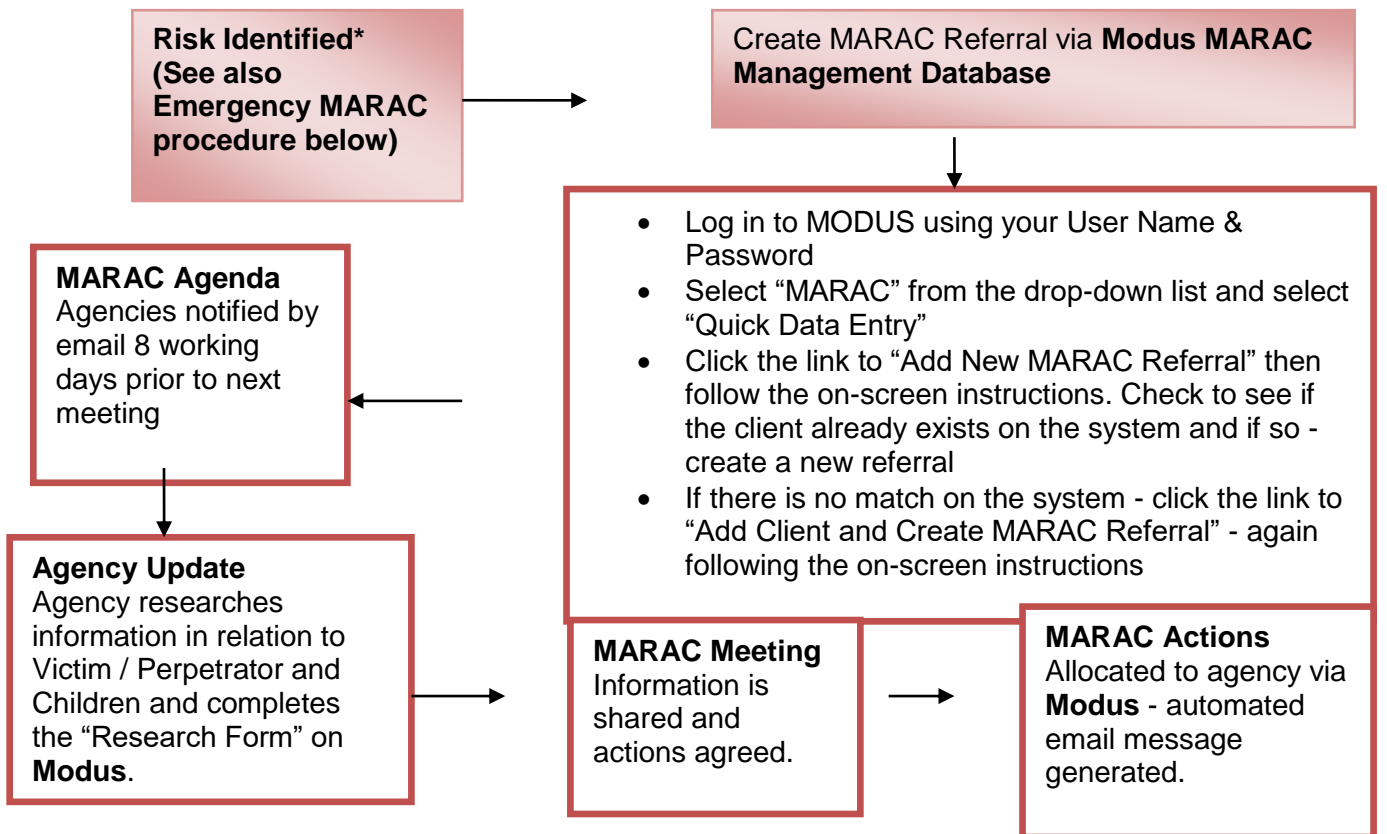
**Risk Identified* (See also Emergency MARAC procedure below)**

Create MARAC Referral via **Modus MARAC Management Database**

- Log in to MODUS using your User Name & Password
- Select “MARAC” from the drop-down list and select “Quick Data Entry”
- Click the link to “Add New MARAC Referral” then follow the on-screen instructions. Check to see if the client already exists on the system and if so - create a new referral
- If there is no match on the system - click the link to “Add Client and Create MARAC Referral” - again following the on-screen instructions

**MARAC Agenda**
Agencies notified by email 8 working days prior to next meeting

**Agency Update**
Agency researches information in relation to Victim / Perpetrator and Children and completes the “Research Form” on **Modus**.

**MARAC Meeting**
Information is shared and actions agreed.

**MARAC Actions**
Allocated to agency via **Modus** - automated email message generated.